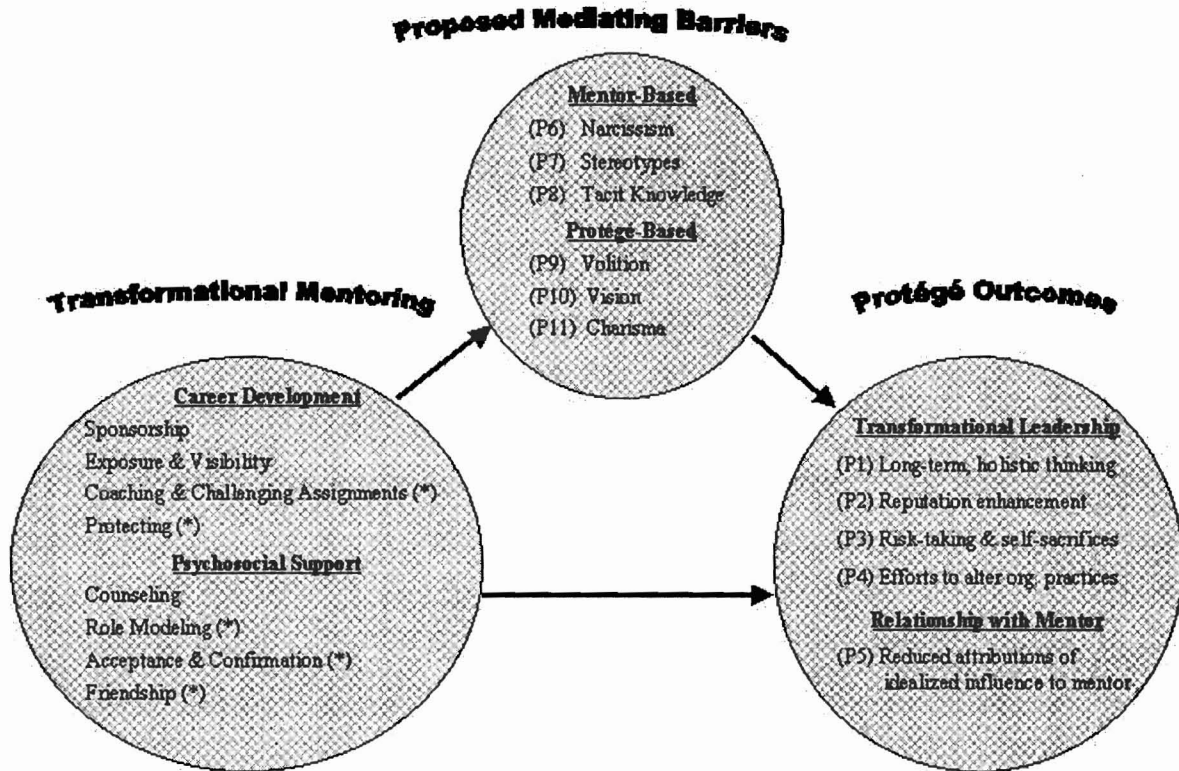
Proposed Mediating Barriers

Mentor-Based
(P6) Narcissism
(P7) Stereotypes
(P8) Tacit Knowledge
Protégé-Based
(P9) Volition
(P10) Vision
(P11) Charisma

Transformational Mentoring

Career Development
Sponsorship
Exposure & Visibility
Coaching & Challenging Assignments (*)
Protecting (*)
Psychosocial Support
Counseling
Role Modeling (*)
Acceptance & Confirmation (*)
Friendship (*)

Protégé Outcomes

Transformational Leadership
(P1) Long-term, holistic thinking
(P2) Reputation enhancement
(P3) Risk-taking & self-sacrifices
(P4) Efforts to alter org. practices
Relationship with Mentor
(P5) Reduced attributions of idealized influence to mentor